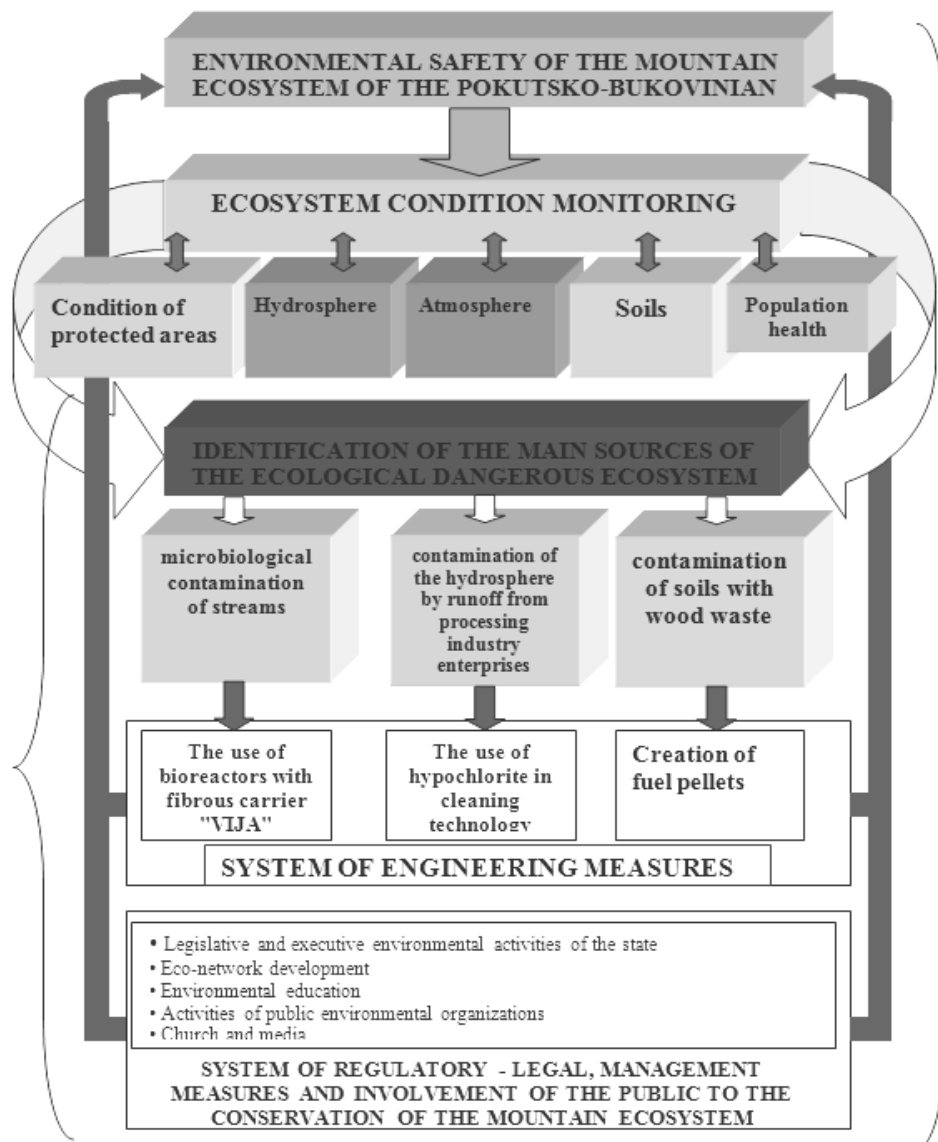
ENVIRONMENTAL SAFETY OF THE MOUNTAIN ECOSYSTEM OF THE POKUTSKO-BUKOVINIAN

ECOSYSTEM CONDITION MONITORING

Condition of protected areas

Hydrosphere

Atmosphere

Soils

Population health

IDENTIFICATION OF THE MAIN SOURCES OF THE ECOLOGICAL DANGEROUS ECOSYSTEM

microbiological contamination of streams

contamination of the hydrosphere by runoff from processing industry enterprises

contamination of soils with wood waste

The use of bioreactors with fibrous carrier "VIJA"

The use of hypochlorite in cleaning technology

Creation of fuel pellets

SYSTEM OF ENGINEERING MEASURES

• Legislative and executive environmental activities of the state
• Eco-network development
• Environmental education
• Activities of public environmental organizations
• Church and media

SYSTEM OF REGULATORY - LEGAL, MANAGEMENT MEASURES AND INVOLVEMENT OF THE PUBLIC TO THE CONSERVATION OF THE MOUNTAIN ECOSYSTEM